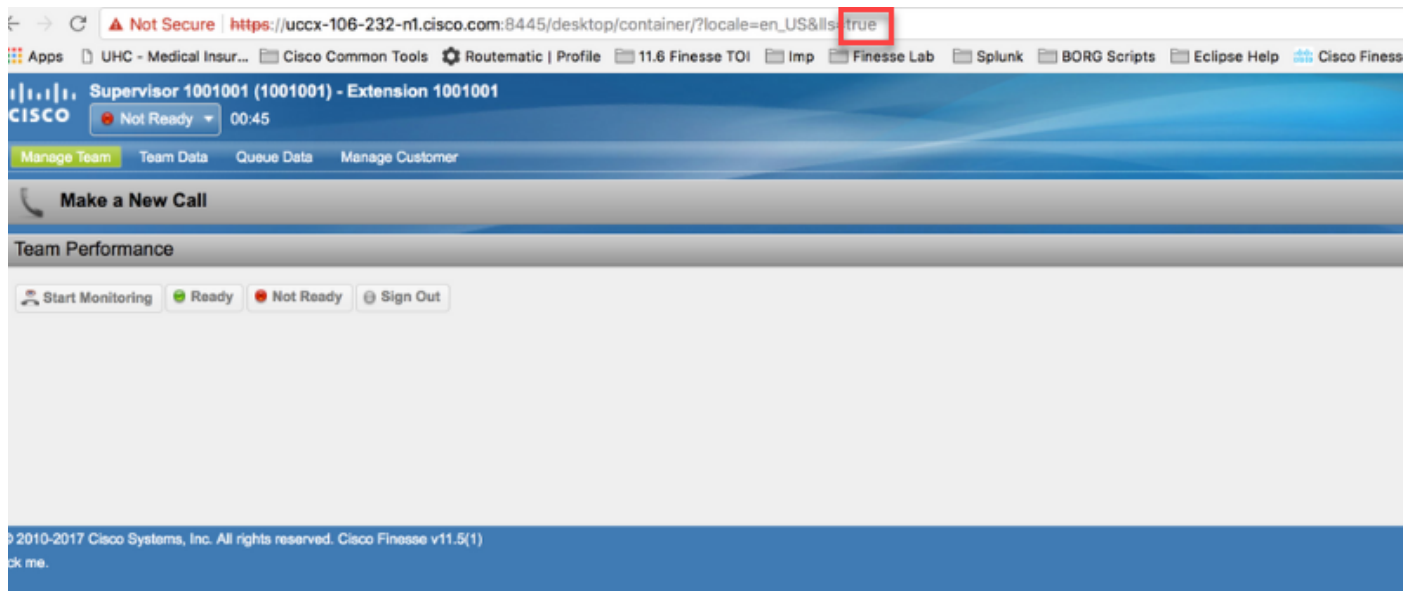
Not Secure https://uccx-106-232-n1.cisco.com:8445/desktop/container/?locale=en_US&lls=true

Apps UHC - Medical Insur... Cisco Common Tools Routematic | Profile 11.6 Finesse TOI Imp Finesse Lab Splunk BORG Scripts Eclipse Help Cisco Finess

CISCO Supervisor 1001001 (1001001) - Extension 1001001

Not Ready 00:45

Manage Team Team Data Queue Data Manage Customer

Make a New Call

Team Performance

Start Monitoring Ready Not Ready Sign Out

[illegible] 2010-2017 Cisco Systems, Inc. All rights reserved. Cisco Finesse v11.5(1)

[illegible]ck me.